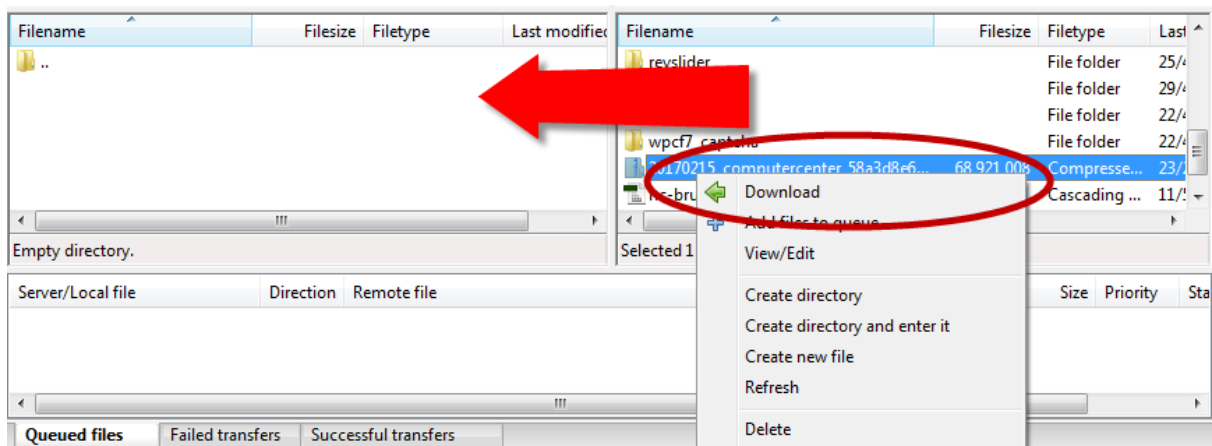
| Filename | Filesize | Filetype | Last modified |
|---|---|---|---|
| .. | | | |

Empty directory.

| Filename | Filesize | Filetype | Last |
|---|---|---|---|
| revslider | | File folder | 25/4 |
| | | File folder | 29/4 |
| | | File folder | 22/4 |
| wpcf7_captcha | | File folder | 22/4 |
| 20170215_computercenter_58a3d8e6... | 68.921.008 | Compresse... | 23/ |
| rs-bru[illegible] | | Cascading ... | 11/ |

Selected 1

Download
Add files to queue
View/Edit
Create directory
Create directory and enter it
Create new file
Refresh
Delete

| Server/Local file | Direction | Remote file | Size | Priority | Sta |
|---|---|---|---|---|---|

Queued files | Failed transfers | Successful transfers